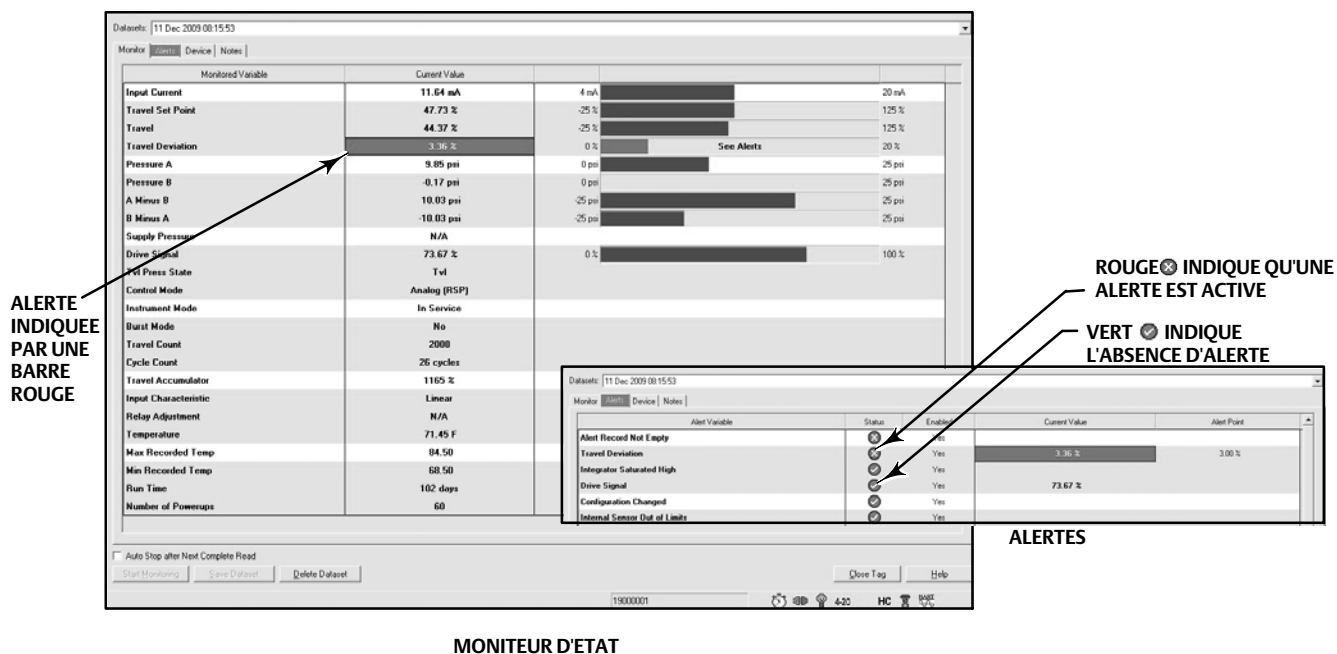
Datasets: 11 Dec 2009 08:15:53

Monitor | Alerts | Device | Notes

| Monitored Variable | Current Value | | | |
|---|---|---|---|---|
| Input Current | 11.64 mA | 4 mA | | 20 mA |
| Travel Set Point | 47.73 % | -25 % | | 125 % |
| Travel | 44.37 % | -25 % | | 125 % |
| Travel Deviation | 3.36 % | 0 % | See Alerts | 20 % |
| Pressure A | 9.85 psi | 0 psi | | 25 psi |
| Pressure B | -0.17 psi | 0 psi | | 25 psi |
| A Minus B | 10.03 psi | -25 psi | | 25 psi |
| B Minus A | -10.03 psi | -25 psi | | 25 psi |
| Supply Pressure | N/A | | | |
| Drive Signal | 73.67 % | 0 % | | 100 % |
| Tvl Press State | Tvl | | | |
| Control Mode | Analog (RSP) | | | |
| Instrument Mode | In Service | | | |
| Burst Mode | No | | | |
| Travel Count | 2008 | | | |
| Cycle Count | 26 cycles | | | |
| Travel Accumulator | 1165 % | | | |
| Input Characteristic | Linear | | | |
| Relay Adjustment | N/A | | | |
| Temperature | 71.45 F | | | |
| Max Recorded Temp | 84.50 | | | |
| Min Recorded Temp | 68.50 | | | |
| Run Time | 102 days | | | |
| Number of Powerups | 60 | | | |

Auto Stop after Next Complete Read

Start Monitoring | Save Dataset | Delete Dataset | Close Tag | Help

19000001 4-20 HC HART

ALERTE INDIQUEE PAR UNE BARRE ROUGE

ROUGE⊗ INDIQUE QU'UNE ALERTE EST ACTIVE

VERT ⊘ INDIQUE L'ABSENCE D'ALERTE

Datasets: 11 Dec 2009 08:15:53

Monitor | Alerts | Device | Notes

| Alert Variable | Status | Enabled | Current Value | Alert Point |
|---|---|---|---|---|
| Alert Record Not Empty | | Yes | | |
| Travel Deviation | | Yes | 3.36 % | 3.00 % |
| Integrator Saturated High | | Yes | | |
| Drive Signal | | Yes | 73.67 % | |
| Configuration Changed | | Yes | | |
| Internal Sensor Out of Limits | | Yes | | |

ALERTES

MONITEUR D'ETAT